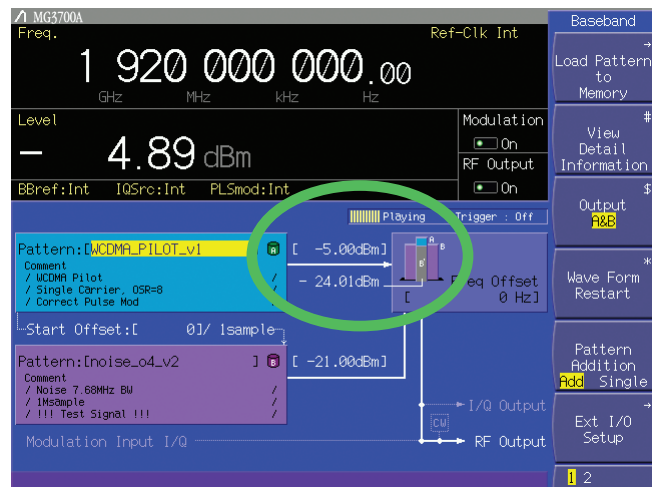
MG3700A
Freq.
Ref-Clk Int
1 920 000 000.00
GHz MHz kHz Hz
Level
Modulation
On
– 4.89 dBm
RF Output
On
BBref:Int IQSrc:Int PLSmod:Int
Playing
Trigger : Off
Pattern:[WCDMA_PILOT_v1
A
[ -5.00dBm]
Comment
/ WCDMA Pilot
/ Single Carrier, OSR=8
/ Correct Pulse Mod
/
/
/
– 24.01dBm
A
B
B'
A'
Freq Offset
[ 0 Hz]
Start Offset:[ 0]/ 1sample
Pattern:[noise_o4_v2
] B
[ -21.00dBm]
Comment
/ Noise 7.68MHz BW
/ 1Msample
/ !!! Test Signal !!!
/
/
/
I/Q Output
CW
Modulation Input I/Q
RF Output
Baseband
Load Pattern to Memory
View Detail Information
Output
A&B
Wave Form Restart
Pattern Addition
Add Single
Ext I/O Setup
1 2